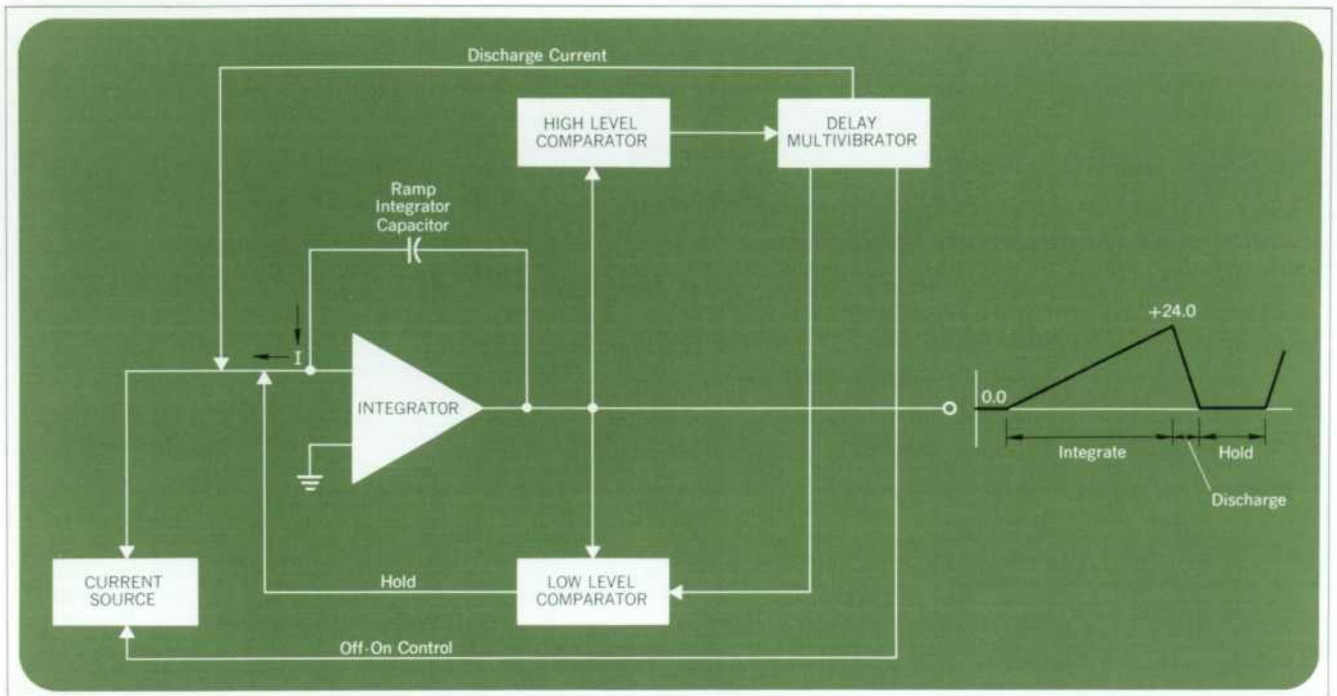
Discharge Current

HIGH LEVEL COMPARATOR

DELAY MULTIVIBRATOR

Ramp Integrator Capacitor

I

INTEGRATOR

+24.0

0.0

Integrate

Hold

Discharge

CURRENT SOURCE

Hold

LOW LEVEL COMPARATOR

Off-On Control